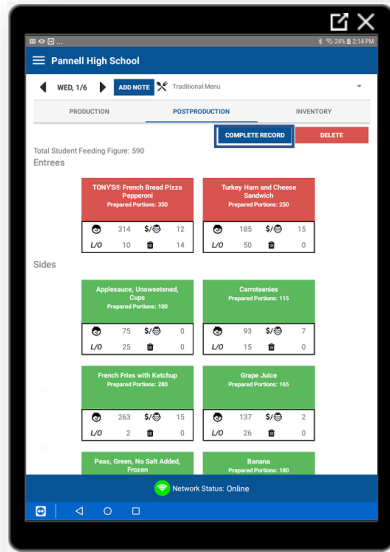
24% 8:24 PM

Pannell High School

WED, 1/6

ADD NOTE

Traditional Menu

PRODUCTION

POSTPRODUCTION

INVENTORY

COMPLETE RECORD

DELETE

Total Student Feeding Figure: 590

Entrees

TONY'S® French Bread Pizza Pepperoni
Prepared Portions: 350

| 314 | $/ | 12 |
|---|---|---|
| L/O 10 | | 14 |

Turkey Ham and Cheese Sandwich
Prepared Portions: 250

| 185 | $/ | 15 |
|---|---|---|
| L/O 50 | | 0 |

Sides

Applesauce, Unsweetened, Cups
Prepared Portions: 100

| 75 | $/ | 0 |
|---|---|---|
| L/O 25 | | 0 |

Carroteenies
Prepared Portions: 115

| 93 | $/ | 7 |
|---|---|---|
| L/O 15 | | 0 |

French Fries with Ketchup
Prepared Portions: 280

| 263 | $/ | 15 |
|---|---|---|
| L/O 2 | | 0 |

Grape Juice
Prepared Portions: 165

| 137 | $/ | 2 |
|---|---|---|
| L/O 26 | | 0 |

Peas, Green, No Salt Added, Frozen

Banana
Prepared Portions: 180

Network Status: Online